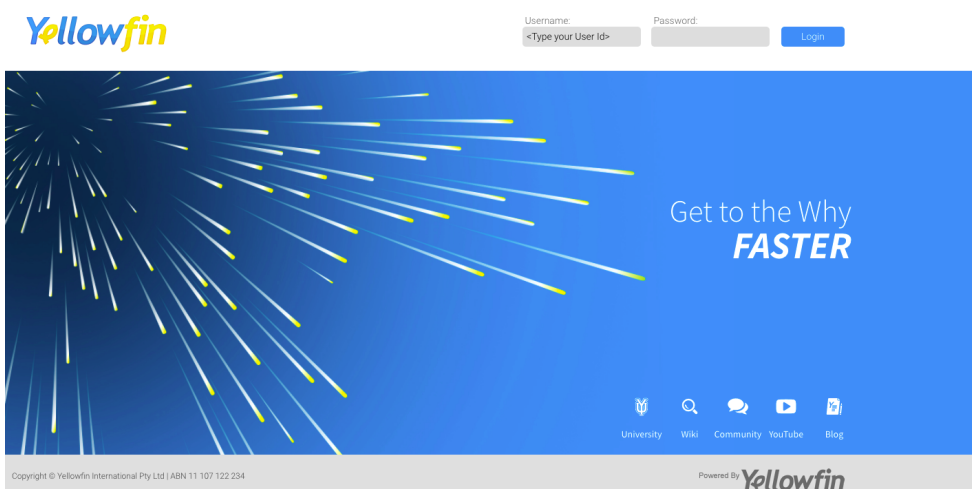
Yellowfin

Username:
<Type your User Id>
Password:
Login

Get to the Why
FASTER

University Wiki Community YouTube Blog

Copyright © Yellowfin International Pty Ltd | ABN 11 107 122 234

Powered By Yellowfin